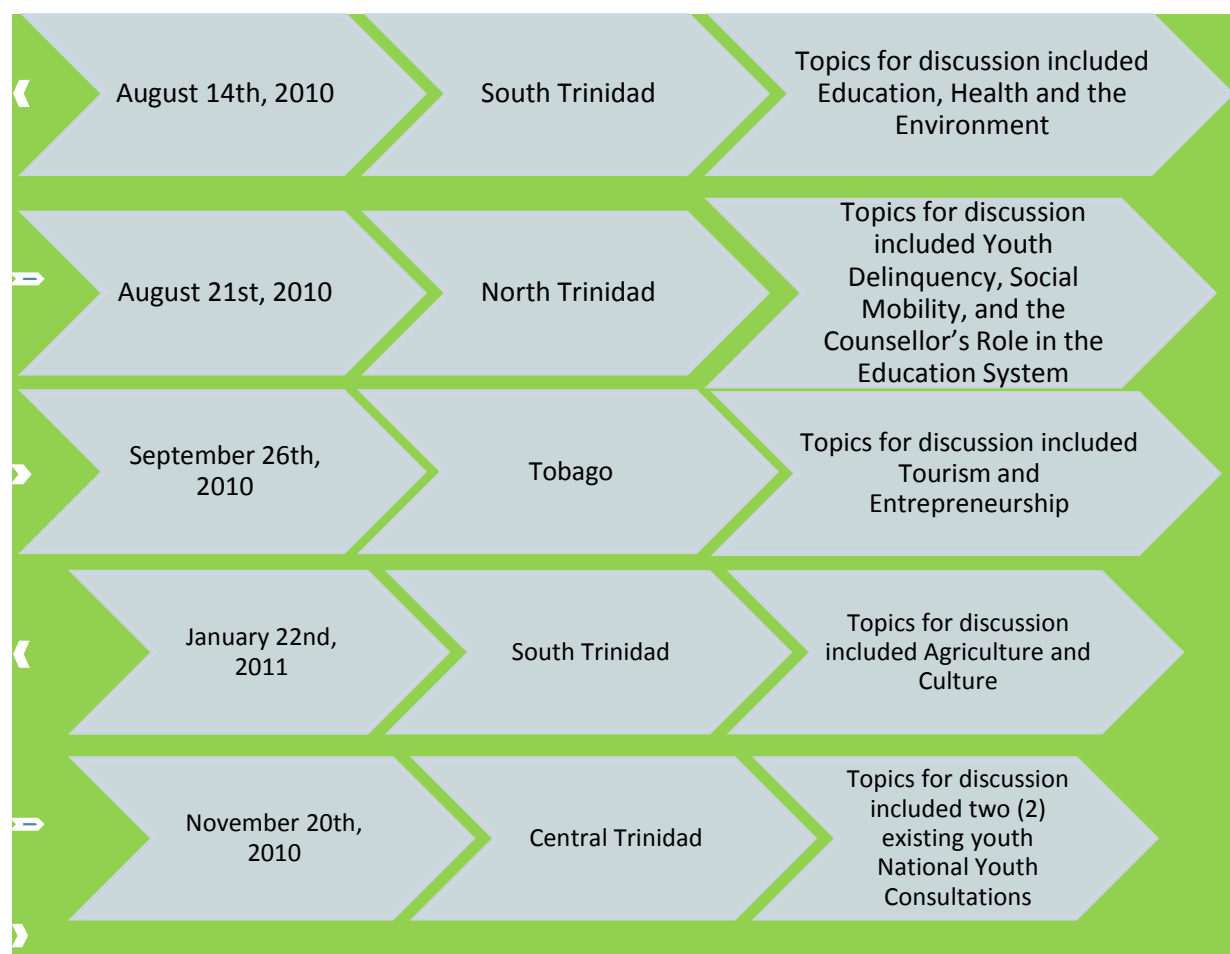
August 14th, 2010

South Trinidad

Topics for discussion included Education, Health and the Environment

August 21st, 2010

North Trinidad

Topics for discussion included Youth Delinquency, Social Mobility, and the Counsellor's Role in the Education System

September 26th, 2010

Tobago

Topics for discussion included Tourism and Entrepreneurship

January 22nd, 2011

South Trinidad

Topics for discussion included Agriculture and Culture

November 20th, 2010

Central Trinidad

Topics for discussion included two (2) existing youth National Youth Consultations